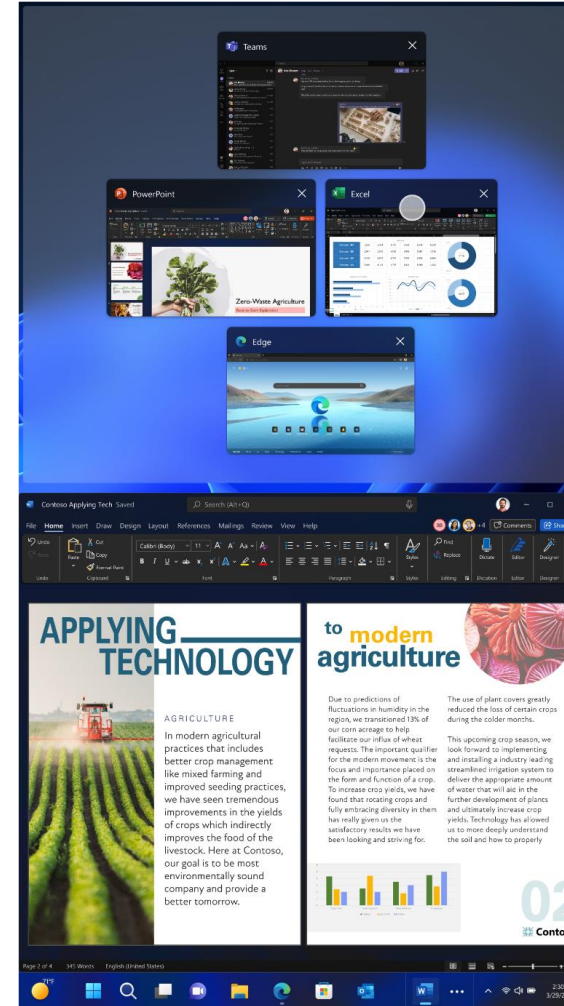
Teams

PowerPoint

Zero-Waste Agriculture

Excel

Edge

Contoso Applying Tech Saved

Search (Alt+Q)

File Home Insert Draw Design Layout References Mailings Review View Help

Comments

Undo

Paste

Cut

Copy

Format Painter

Undo

Clipboard

Calibri (Body)

11

Font

Paragraph

Styles

Styles

Find

Replace

Editing

Dictate

Dictation

Editor

Editor

Designer

Designer

APPLYING TECHNOLOGY

to modern agriculture

AGRICULTURE

In modern agricultural practices that includes better crop management like mixed farming and improved seeding practices, we have seen tremendous improvements in the yields of crops which indirectly improves the food of the livestock. Here at Contoso, our goal is to be most environmentally sound company and provide a better tomorrow.

Due to predictions of fluctuations in humidity in the region, we transitioned 13% of our corn acreage to help facilitate our influx of wheat requests. The important qualifier for the modern movement is the focus and importance placed on the form and function of a crop. To increase crop yields, we have found that rotating crops and fully embracing diversity in them has really given us the satisfactory results we have been looking and striving for.

The use of plant covers greatly reduced the loss of certain crops during the colder months.

This upcoming crop season, we look forward to implementing and installing a industry leading streamlined irrigation system to deliver the appropriate amount of water that will aic in the further development of plants and ultimately increase crop yields. Technology has allowed us to more deeply understand the soil and how to properly

02

Conto

Page 2 of 4 345 Words English (United States)

71°F